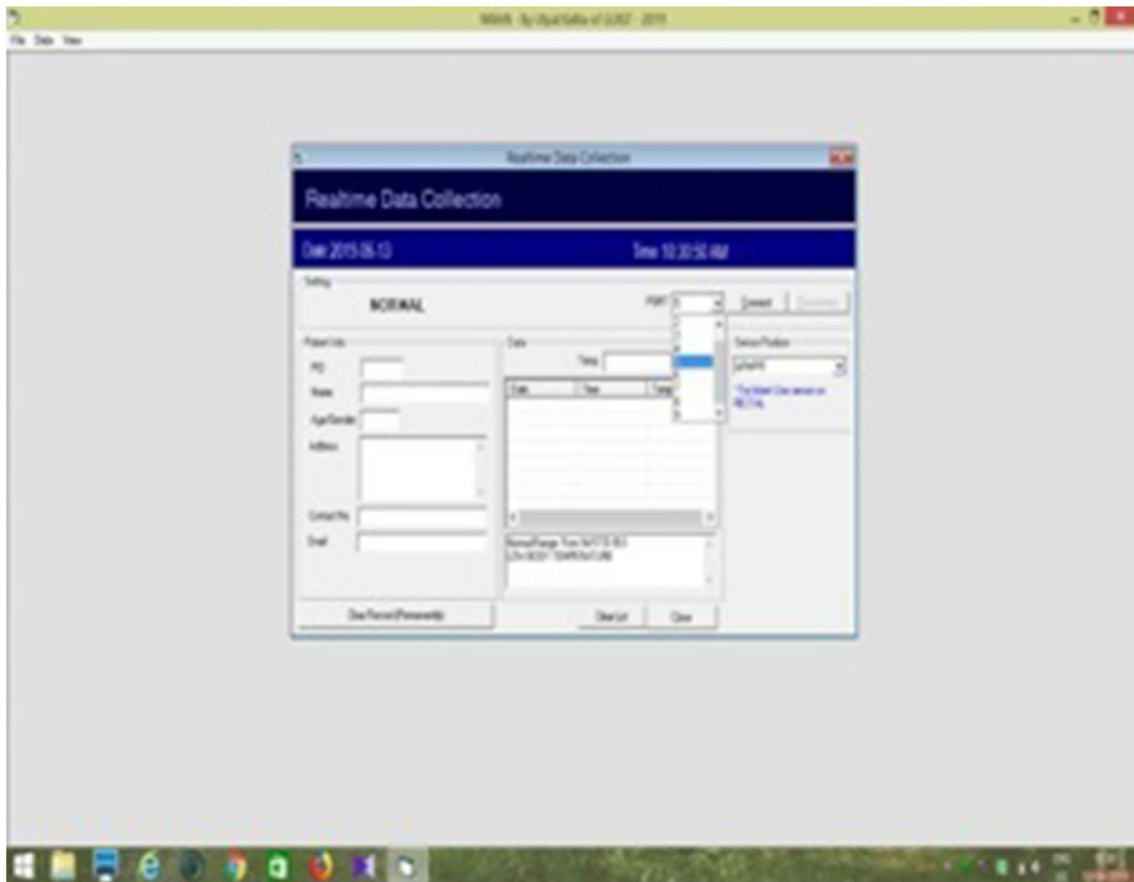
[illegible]

File Data View

Realtime Data Collection

Realtime Data Collection

Date 2015-06-13

Time 10:30:56 AM

Setting

NORMAL

PORT

Connect

Disconnect

Patient Info

PID

Name

Age/Gender

Address

Contact No

Email

Data

Temp

Date

Time

Temp

Sensor Position

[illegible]

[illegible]

Normal Range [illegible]
LOW BODY TEMPERATURE

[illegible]

Clear List

Close